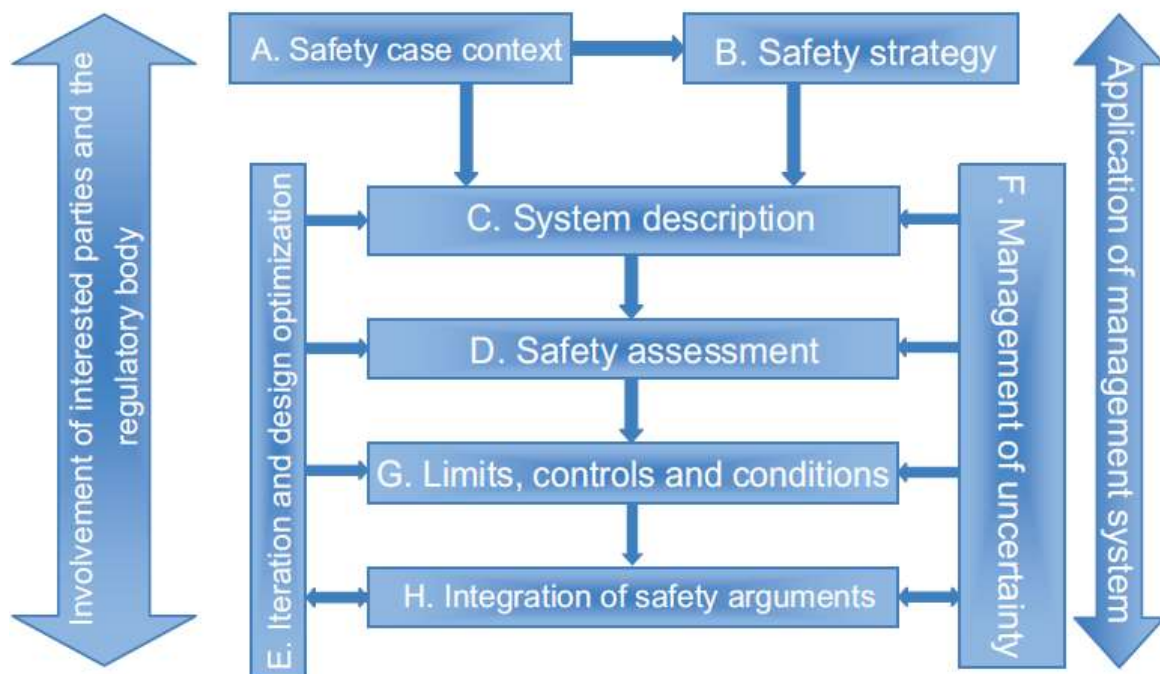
Involvement of interested parties and the regulatory body

A. Safety case context

B. Safety strategy

Application of management system

E. Iteration and design optimization

C. System description

F. Management of uncertainty

D. Safety assessment

G. Limits, controls and conditions

H. Integration of safety arguments